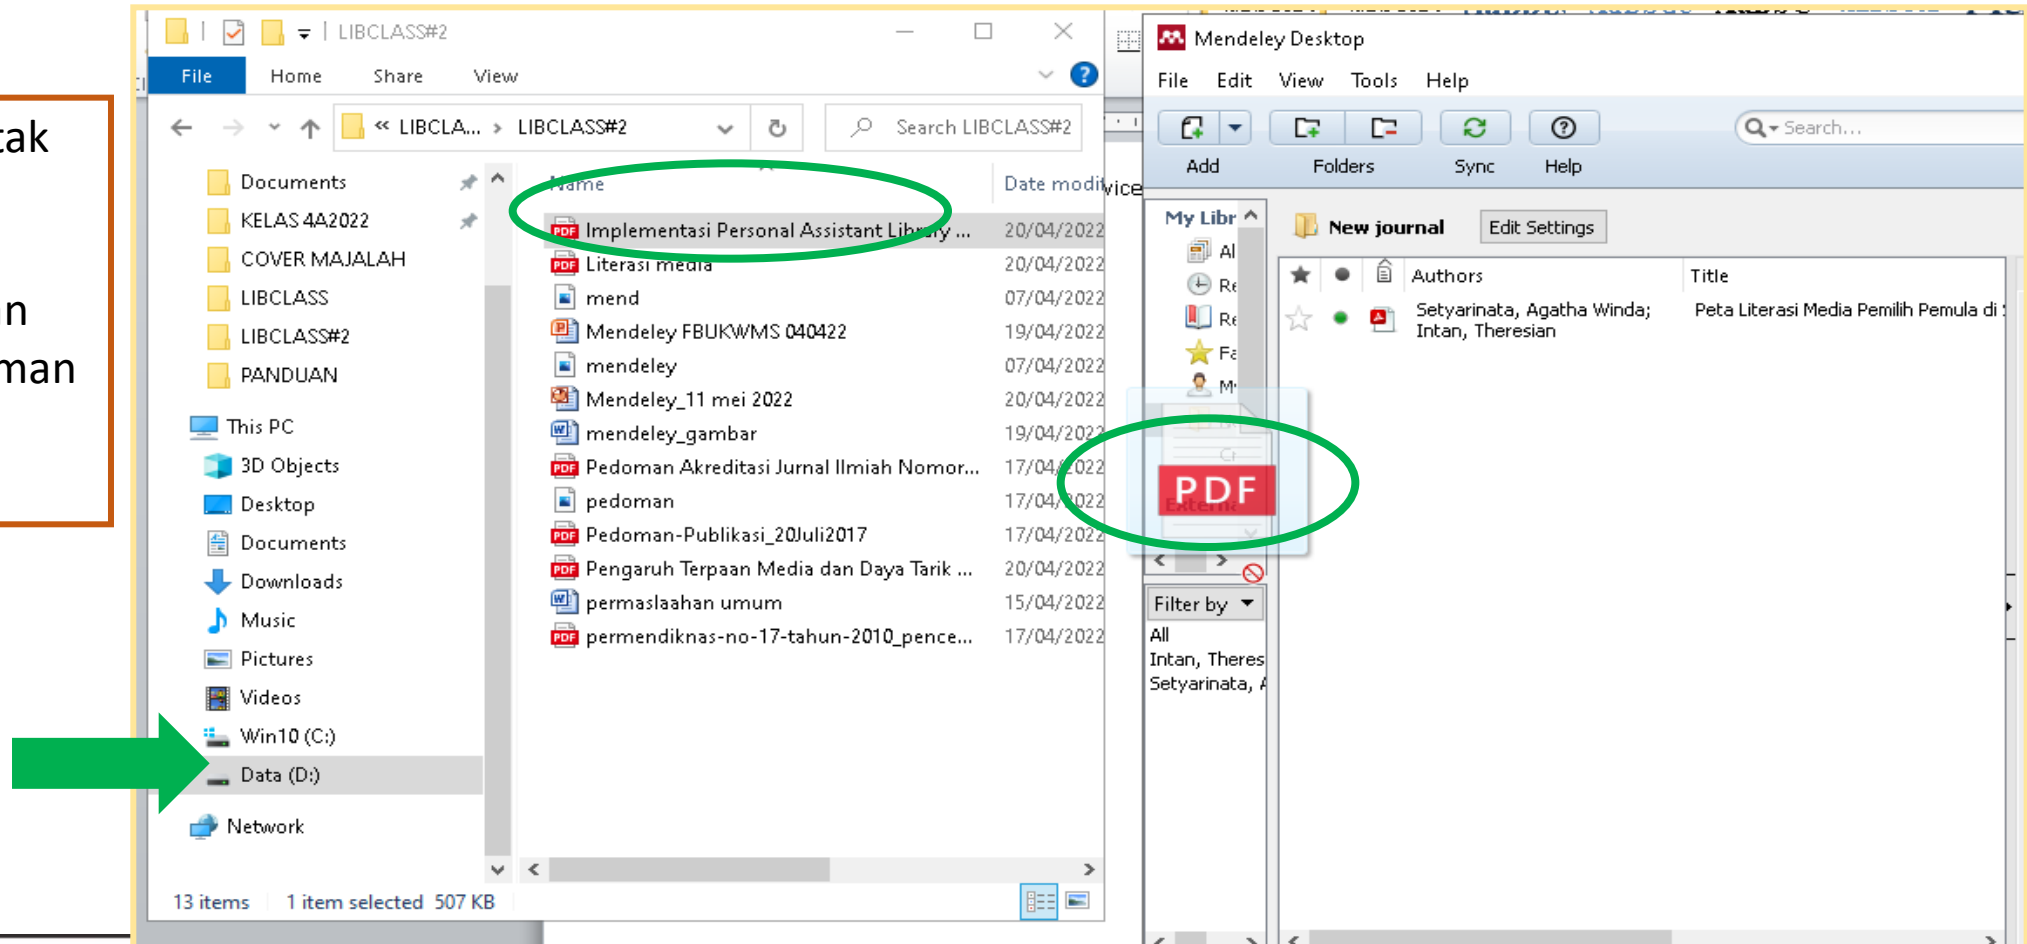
tak

n
man

LIBCLASS#2
File Home Share View

« LIBCLA... › LIBCLASS#2
Search LIBCLASS#2

Documents
KELAS 4A2022
COVER MAJALAH
LIBCLASS
LIBCLASS#2
PANDUAN
This PC
3D Objects
Desktop
Documents
Downloads
Music
Pictures
Videos
Win10 (C:)
Data (D:)
Network

| Name | Date modi |
|---|---|
| Implementasi Personal Assistant Library ... | 20/04/2022 |
| Literasi media | 20/04/2022 |
| mend | 07/04/2022 |
| Mendeley FBUKWMS 040422 | 19/04/2022 |
| mendeley | 07/04/2022 |
| Mendeley_11 mei 2022 | 20/04/2022 |
| mendeley_gambar | 19/04/2022 |
| Pedoman Akreditasi Jurnal Ilmiah Nomor... | 17/04/2022 |
| pedoman | 17/04/2022 |
| Pedoman-Publikasi_20Juli2017 | 17/04/2022 |
| Pengaruh Terpaan Media dan Daya Tarik ... | 20/04/2022 |
| permaslaahan umum | 15/04/2022 |
| permendiknas-no-17-tahun-2010_pence... | 17/04/2022 |

13 items 1 item selected 507 KB

vice

Mendeley Desktop
File Edit View Tools Help
Add Folders Sync Help
Search...
My Libr
Al
Re
Re
Fa
M
PDF
Filter by
All
Intan, Theres
Setyarinata, A
New journal Edit Settings

| Authors | Title |
|---|---|
| Setyarinata, Agatha Winda; Intan, Theresian | Peta Literasi Media Pemilih Pemula di |